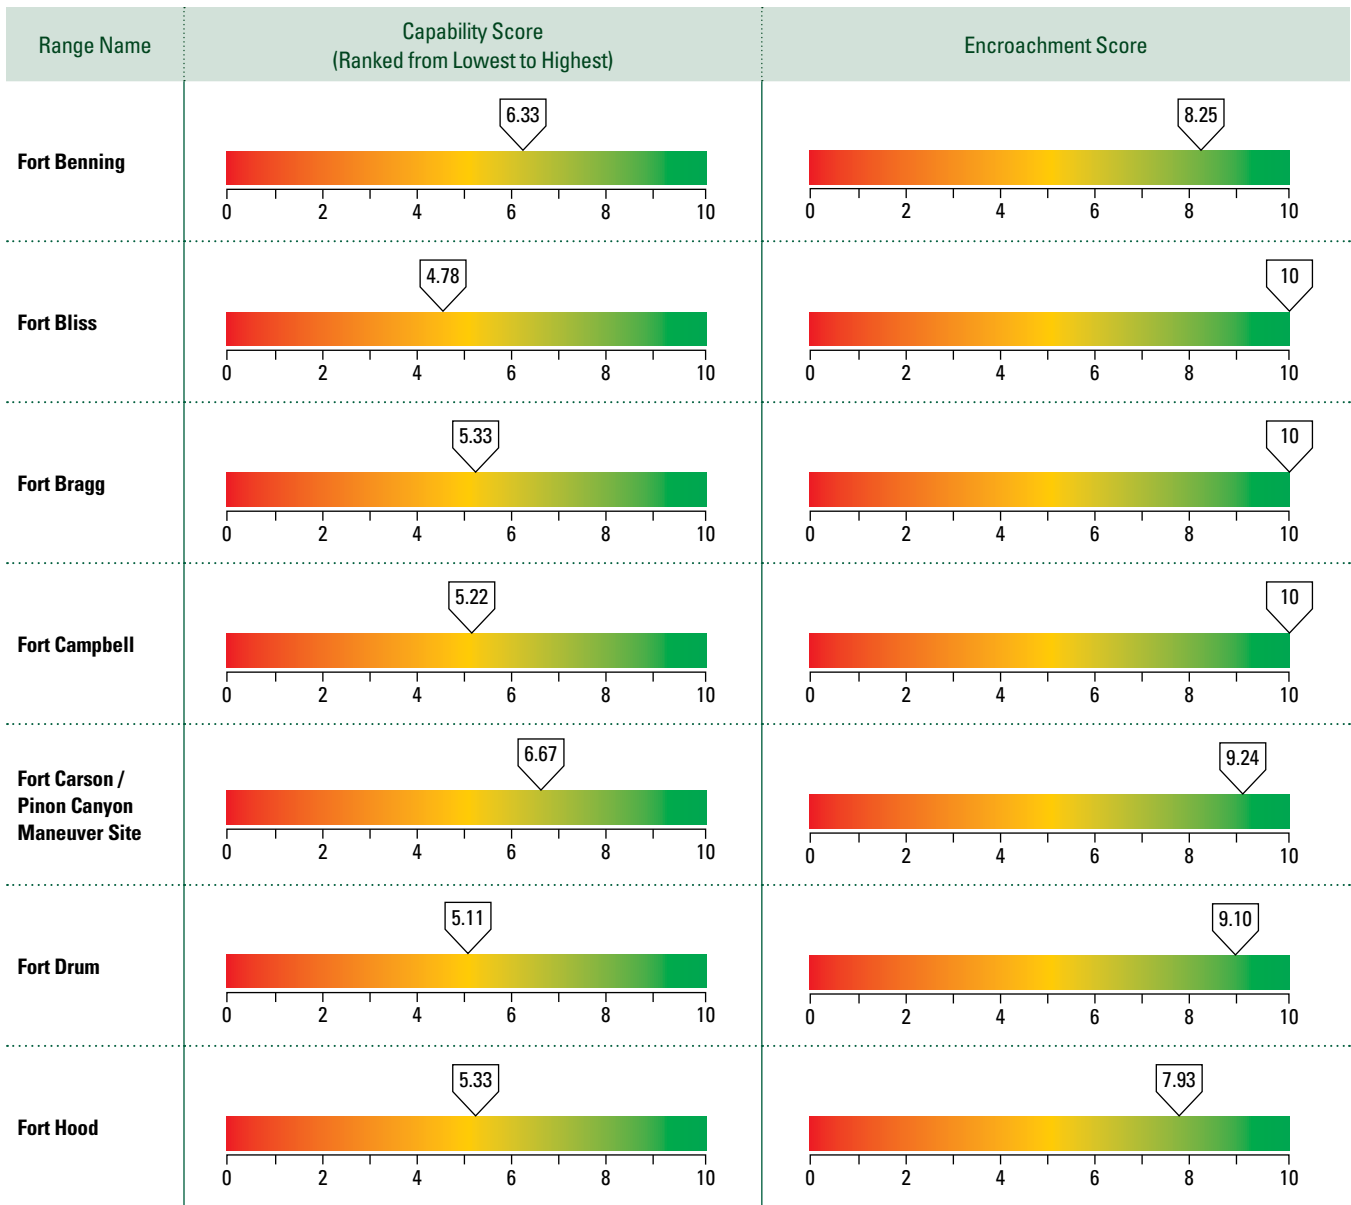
| Range Name | Capability Score (Ranked from Lowest to Highest) | Encroachment Score |
|---|---|---|
| Fort Benning | 6.33 <br> 0 2 4 6 8 10 | 8.25 <br> 0 2 4 6 8 10 |
| Fort Bliss | 4.78 <br> 0 2 4 6 8 10 | 10 <br> 0 2 4 6 8 10 |
| Fort Bragg | 5.33 <br> 0 2 4 6 8 10 | 10 <br> 0 2 4 6 8 10 |
| Fort Campbell | 5.22 <br> 0 2 4 6 8 10 | 10 <br> 0 2 4 6 8 10 |
| Fort Carson / Pinon Canyon Maneuver Site | 6.67 <br> 0 2 4 6 8 10 | 9.24 <br> 0 2 4 6 8 10 |
| Fort Drum | 5.11 <br> 0 2 4 6 8 10 | 9.10 <br> 0 2 4 6 8 10 |
| Fort Hood | 5.33 <br> 0 2 4 6 8 10 | 7.93 <br> 0 2 4 6 8 10 |